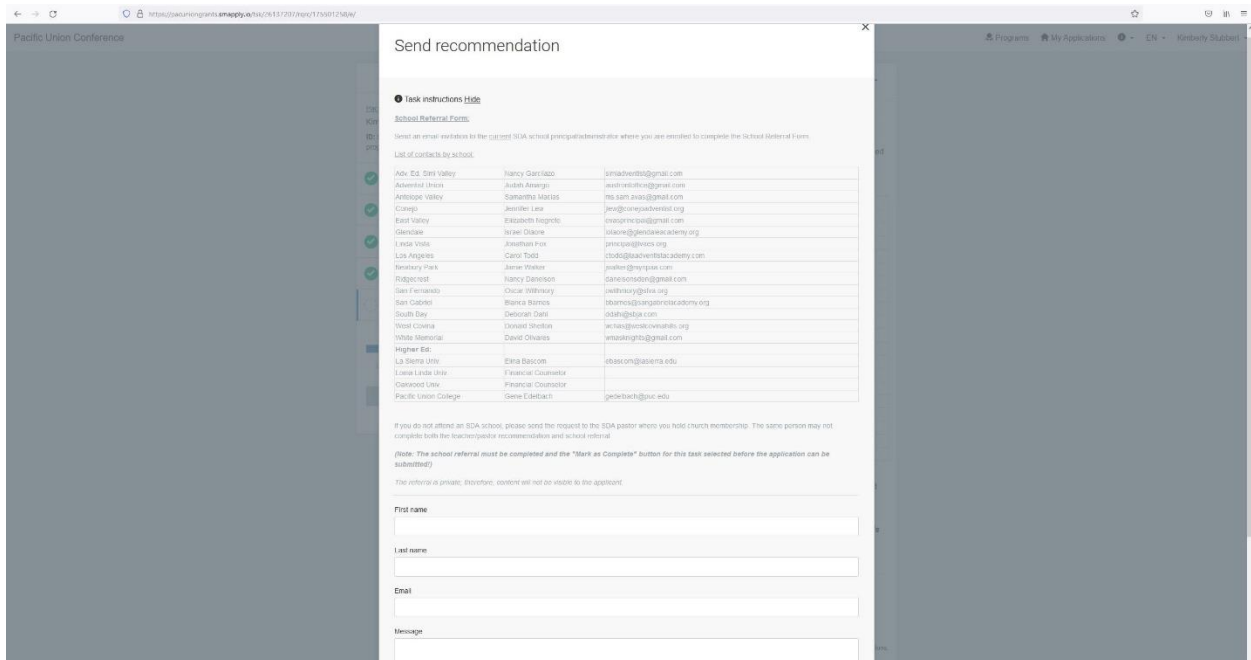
https://pacunionsgrants.smapply.io/tsk/26137207/rspc/175601258/e/

Pacific Union Conference

Programs My Applications EN Kimberly Stubbert

Send recommendation

Task instructions Hide

School Referral Form:

Send an email invitation to the current SDA school principal/administrator where you are enrolled to complete the School Referral Form.

List of contacts by school:

| | | |
|---|---|---|
| Adv. Ed. Simi Valley | Nancy Gonzalez | simiadventist@gmail.com |
| Adventist Union | Judah Arango | aunionoffice@gmail.com |
| Antelope Valley | Samantha Marles | ms.sam.avas@gmail.com |
| Conejo | Jennifer Lee | jlee@conejoadventist.org |
| East Valley | Elizabeth Negrete | evasprincipal@gmail.com |
| Glendale | Israel Olaore | iolaore@glendaleacademy.org |
| Linda Vista | Jonathan Fox | principal@lvses.org |
| Los Angeles | Carol Todd | ctodd@laadventistacademy.com |
| Newbury Park | Jamie Walter | jwalter@nympaa.com |
| Ridgecrest | Nancy Danielson | danielsonsdon@gmail.com |
| San Fernando | Oscar Withrow | owithrow@sfva.org |
| San Gabriel | Bianca Barnes | bbarnes@sangabrielacademy.org |
| South Bay | Deborah Dahl | ddahl@sbja.com |
| West Covina | Donald Shelton | dchas@westcovinahills.org |
| White Memorial | David Olivares | wmasknights@gmail.com |
| Higher Ed: | | |
| La Sierra Univ | Elina Bascom | ebascom@lasierra.edu |
| Loma Linda Univ | Financial Counselor | |
| Oakwood Univ | Financial Counselor | |
| Pacific Union College | Gene Edelbach | gedelbach@puc.edu |

If you do not attend an SDA school, please send the request to the SDA pastor where you hold church membership. The same person may not complete both the teacher/pastor recommendation and school referral.

(Note: The school referral must be completed and the "Mark as Complete" button for this task selected before the application can be submitted!)

The referral is private, therefore, content will not be visible to the applicant.

First name

Last name

Email

Message